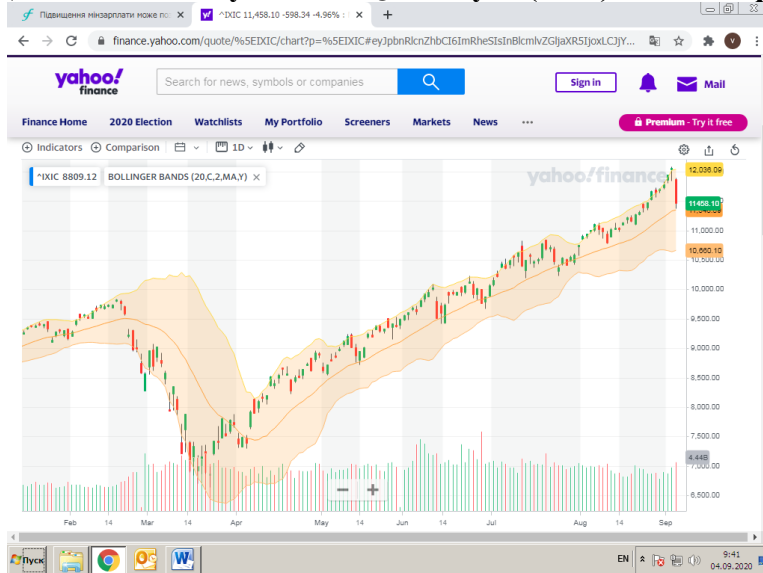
Підвищення мінзарплати може по ×
^IXIC 11,458.10 -598.34 -4.96% ×
+

finance.yahoo.com/quote/%5EIXIC/chart?p=%5EIXIC#eyJpbnRlcnZhbCI6ImRheSIsInBlcmlvZGljaXR5IjoxLCJjY...

yahoo! finance

Search for news, symbols or companies

Sign in

Mail

Finance Home 2020 Election Watchlists My Portfolio Screeners Markets News •••

Premium - Try it free

Indicators Comparison 1D

^IXIC 8809.12 BOLLINGER BANDS (20,C,2,MA,Y) ×

yahoo!finance

12,036.09
11458.10
11,000.00
10,660.10
10,500.00
10,000.00
9,500.00
9,000.00
8,500.00
8,000.00
7,500.00
7,000.00
4.44B
6,500.00

Feb 14 Mar 14 Apr 14 May 14 Jun 14 Jul 14 Aug 14 Sep

Пуск

EN 9:41 04.09.2020